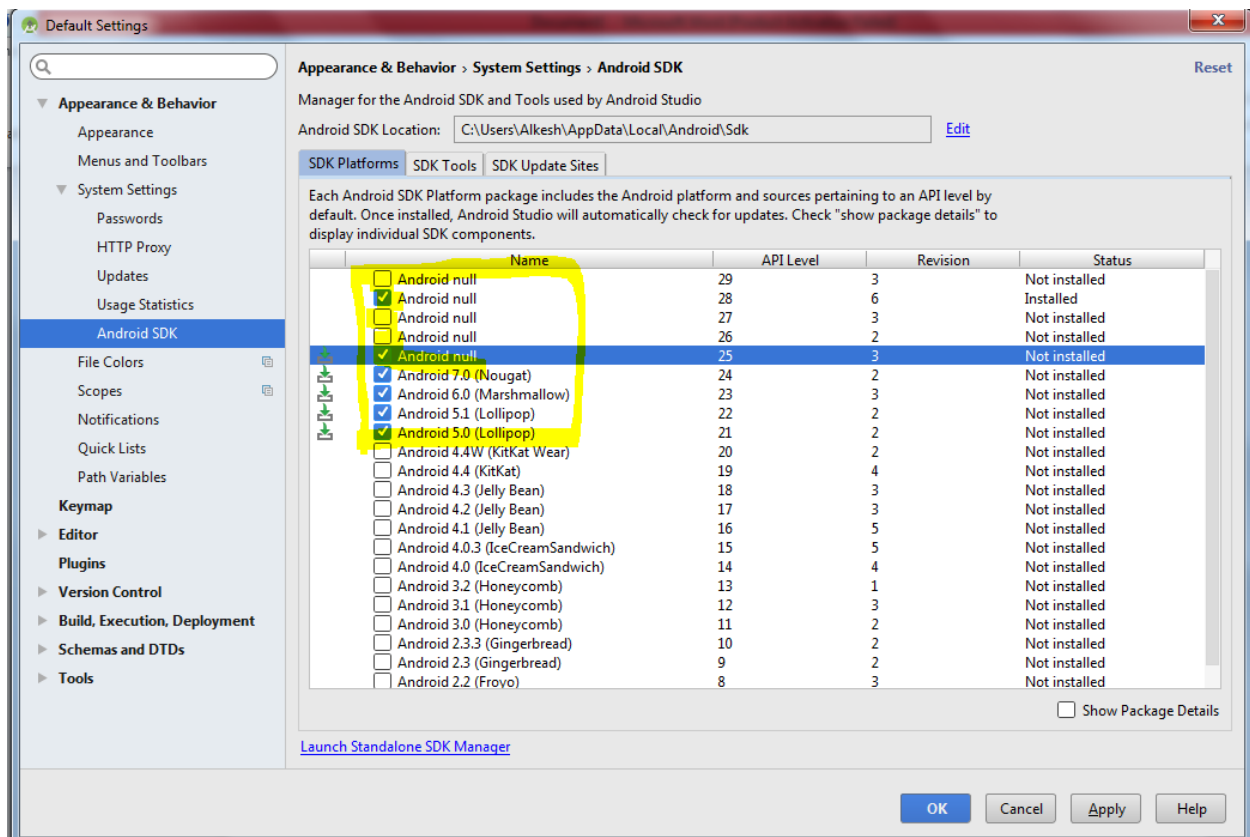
Default Settings

Appearance & Behavior
Appearance
Menus and Toolbars
System Settings
Passwords
HTTP Proxy
Updates
Usage Statistics
Android SDK
File Colors
Scopes
Notifications
Quick Lists
Path Variables
Keymap
Editor
Plugins
Version Control
Build, Execution, Deployment
Schemas and DTDs
Tools

Appearance & Behavior › System Settings › Android SDK

Reset

Manager for the Android SDK and Tools used by Android Studio

Android SDK Location: C:\Users\Alkesh\AppData\Local\Android\Sdk Edit

SDK Platforms | SDK Tools | SDK Update Sites

Each Android SDK Platform package includes the Android platform and sources pertaining to an API level by default. Once installed, Android Studio will automatically check for updates. Check "show package details" to display individual SDK components.

| Name | API Level | Revision | Status |
|---|---|---|---|
| Android null | 29 | 3 | Not installed |
| Android null | 28 | 6 | Installed |
| Android null | 27 | 3 | Not installed |
| Android null | 26 | 2 | Not installed |
| Android null | 25 | 3 | Not installed |
| Android 7.0 (Nougat) | 24 | 2 | Not installed |
| Android 6.0 (Marshmallow) | 23 | 3 | Not installed |
| Android 5.1 (Lollipop) | 22 | 2 | Not installed |
| Android 5.0 (Lollipop) | 21 | 2 | Not installed |
| Android 4.4W (KitKat Wear) | 20 | 2 | Not installed |
| Android 4.4 (KitKat) | 19 | 4 | Not installed |
| Android 4.3 (Jelly Bean) | 18 | 3 | Not installed |
| Android 4.2 (Jelly Bean) | 17 | 3 | Not installed |
| Android 4.1 (Jelly Bean) | 16 | 5 | Not installed |
| Android 4.0.3 (IceCreamSandwich) | 15 | 5 | Not installed |
| Android 4.0 (IceCreamSandwich) | 14 | 4 | Not installed |
| Android 3.2 (Honeycomb) | 13 | 1 | Not installed |
| Android 3.1 (Honeycomb) | 12 | 3 | Not installed |
| Android 3.0 (Honeycomb) | 11 | 2 | Not installed |
| Android 2.3.3 (Gingerbread) | 10 | 2 | Not installed |
| Android 2.3 (Gingerbread) | 9 | 2 | Not installed |
| Android 2.2 (Froyo) | 8 | 3 | Not installed |

Show Package Details

Launch Standalone SDK Manager

OK | Cancel | Apply | Help